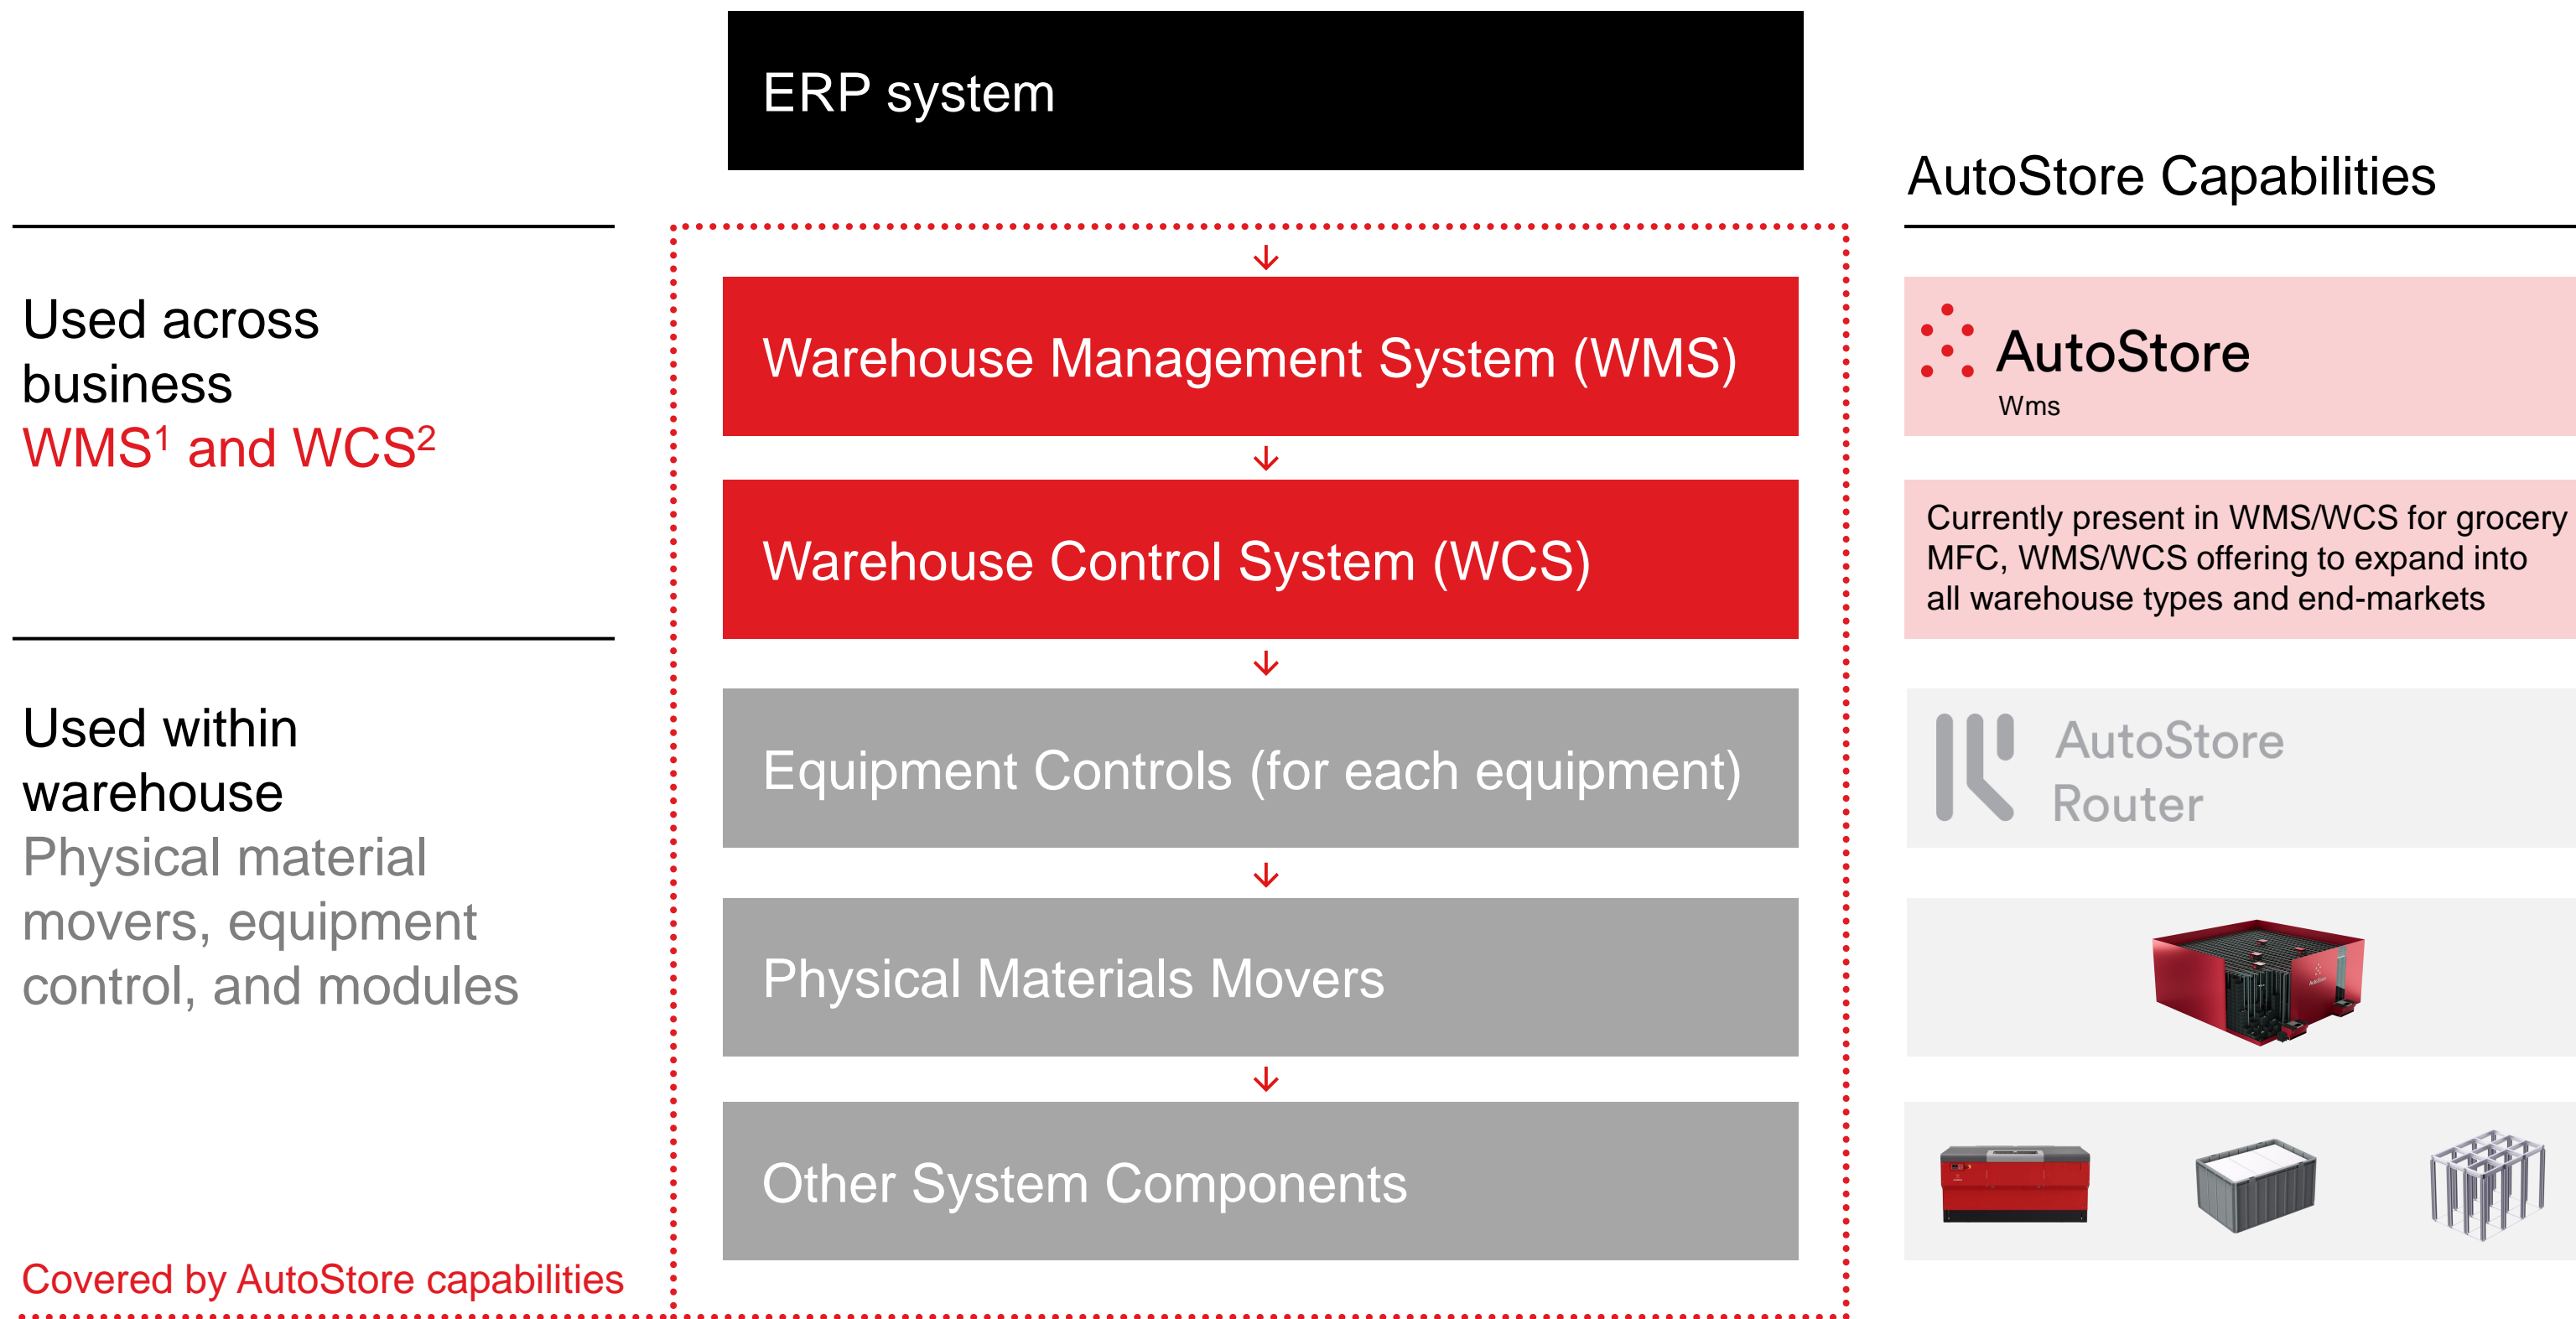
ERP system

AutoStore Capabilities

Used across business
WMS$^1$ and WCS$^2$

Warehouse Management System (WMS)

AutoStore
Wms

Warehouse Control System (WCS)

Currently present in WMS/WCS for grocery MFC, WMS/WCS offering to expand into all warehouse types and end-markets

Used within warehouse
Physical material movers, equipment control, and modules

Equipment Controls (for each equipment)

AutoStore Router

Physical Materials Movers

Other System Components

Covered by AutoStore capabilities